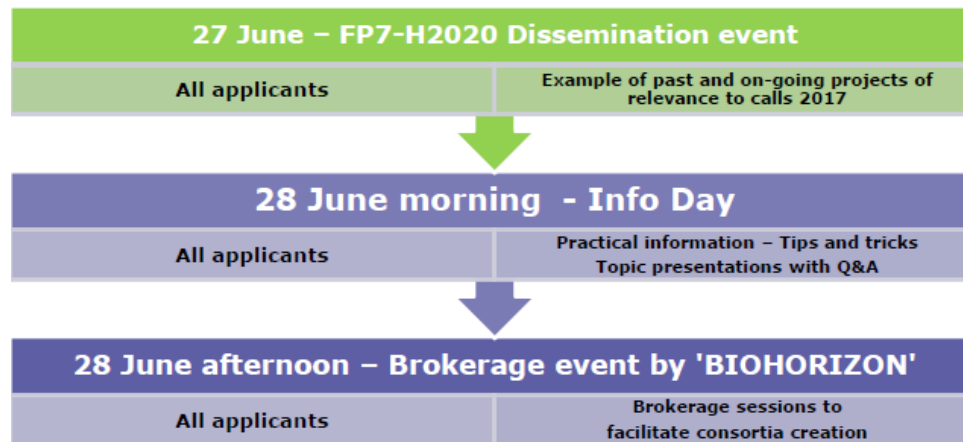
27 June – FP7-H2020 Dissemination event

| All applicants | Example of past and on-going projects of relevance to calls 2017 |
|---|---|

28 June morning - Info Day

| All applicants | Practical information – Tips and tricks<br>Topic presentations with Q&A |
|---|---|

28 June afternoon – Brokerage event by 'BIOHORIZON'

| All applicants | Brokerage sessions to facilitate consortia creation |
|---|---|